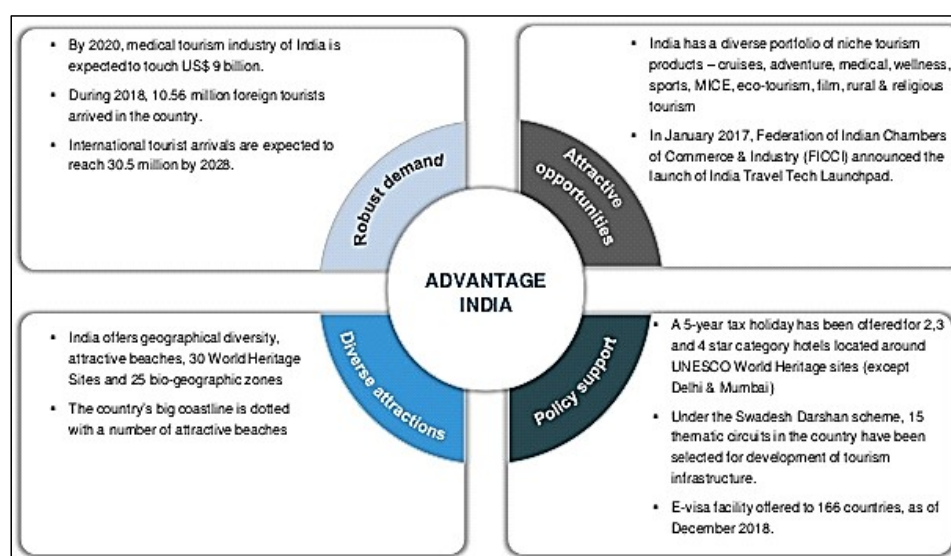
- By 2020, medical tourism industry of India is expected to touch US$ 9 billion.
- During 2018, 10.56 million foreign tourists arrived in the country.
- International tourist arrivals are expected to reach 30.5 million by 2028.

Robust demand

- India has a diverse portfolio of niche tourism products – cruises, adventure, medical, wellness, sports, MICE, eco-tourism, film, rural & religious tourism
- In January 2017, Federation of Indian Chambers of Commerce & Industry (FICCI) announced the launch of India Travel Tech Launchpad.

Attractive opportunities

ADVANTAGE INDIA

- India offers geographical diversity, attractive beaches, 30 World Heritage Sites and 25 bio-geographic zones
- The country's big coastline is dotted with a number of attractive beaches

Diverse attractions

Policy support

- A 5-year tax holiday has been offered for 2,3 and 4 star category hotels located around UNESCO World Heritage sites (except Delhi & Mumbai)
- Under the Swadesh Darshan scheme, 15 thematic circuits in the country have been selected for development of tourism infrastructure.
- E-visa facility offered to 166 countries, as of December 2018.